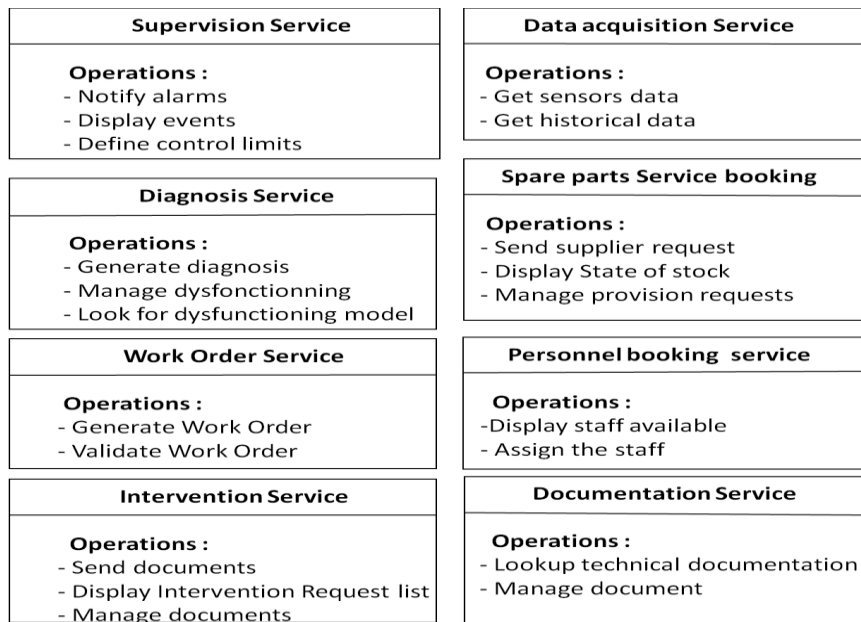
Supervision Service

Operations :
- Notify alarms
- Display events
- Define control limits

Diagnosis Service

Operations :
- Generate diagnosis
- Manage dysfonctionning
- Look for dysfunctioning model

Work Order Service

Operations :
- Generate Work Order
- Validate Work Order

Intervention Service

Operations :
- Send documents
- Display Intervention Request list
- Manage documents

Data acquisition Service

Operations :
- Get sensors data
- Get historical data

Spare parts Service booking

Operations :
- Send supplier request
- Display State of stock
- Manage provision requests

Personnel booking service

Operations :
-Display staff available
- Assign the staff

Documentation Service

Operations :
- Lookup technical documentation
- Manage document